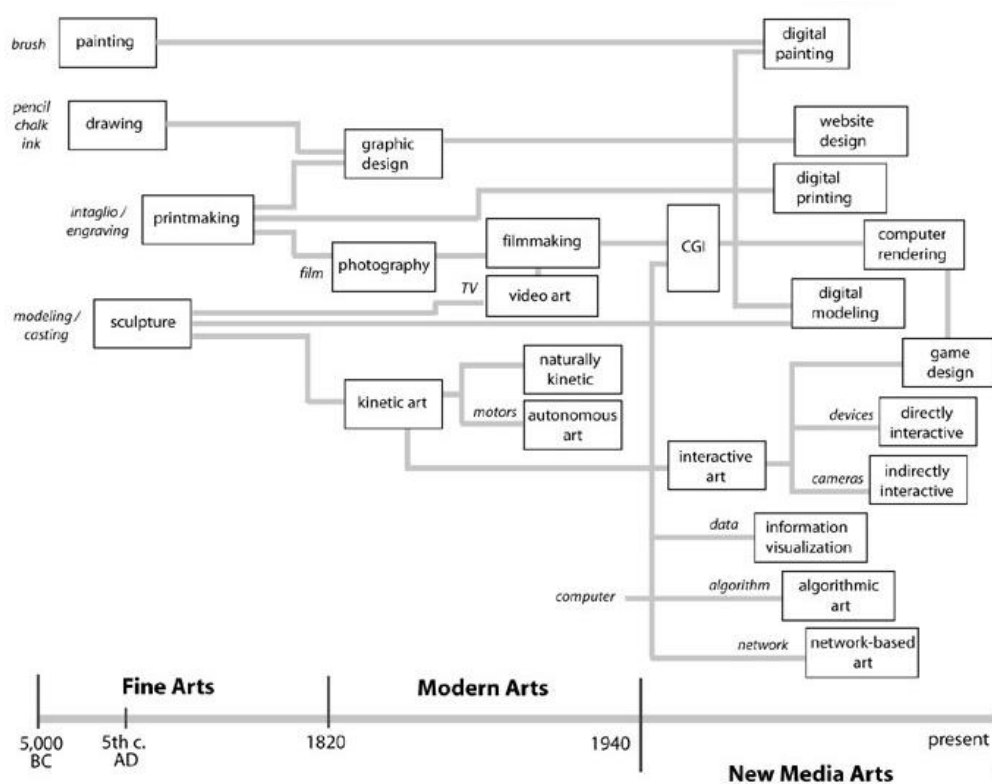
brush painting

digital painting

pencil chalk ink drawing

graphic design

website design

intaglio / engraving printmaking

digital printing

film photography

filmmaking

CGI

computer rendering

TV video art

modeling / casting sculpture

digital modeling

naturally kinetic

kinetic art

motors autonomous art

game design

devices directly interactive

interactive art

cameras indirectly interactive

data information visualization

computer

algorithm algorithmic art

network network-based art

Fine Arts

Modern Arts

5,000 BC

5th c. AD

1820

1940

present

New Media Arts